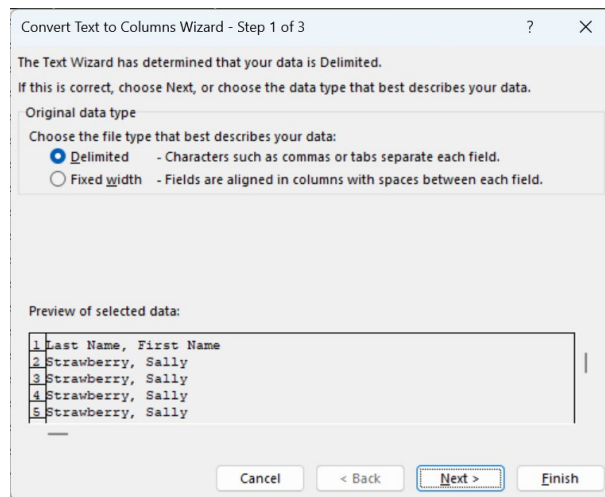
Convert Text to Columns Wizard - Step 1 of 3 ? X

The Text Wizard has determined that your data is Delimited.

If this is correct, choose Next, or choose the data type that best describes your data.

Original data type

Choose the file type that best describes your data:

Delimited - Characters such as commas or tabs separate each field.

Fixed width - Fields are aligned in columns with spaces between each field.

Preview of selected data:

1 Last Name, First Name
2 Strawberry, Sally
3 Strawberry, Sally
4 Strawberry, Sally
5 Strawberry, Sally

Cancel < Back Next > Finish